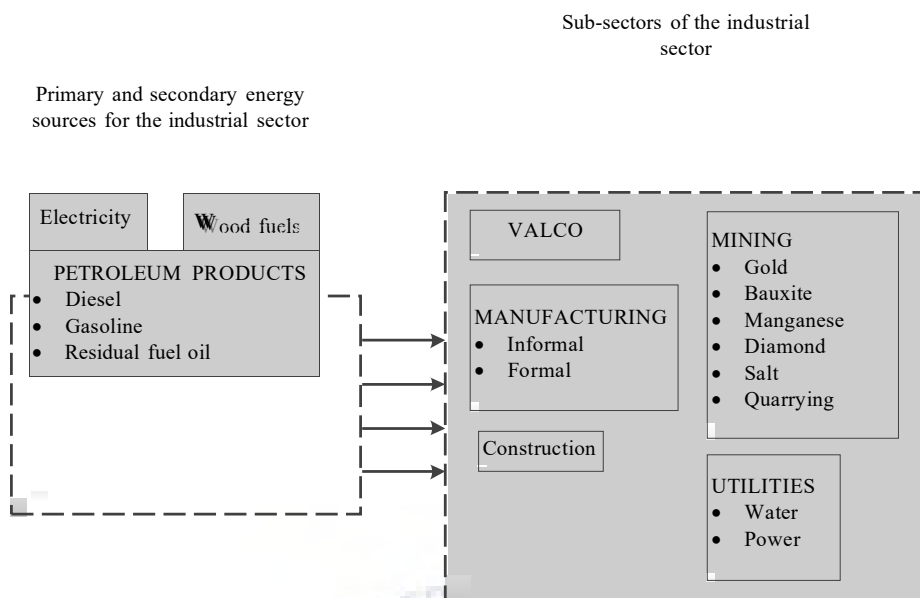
Sub-sectors of the industrial sector

Primary and secondary energy sources for the industrial sector

Electricity

Wood fuels

PETROLEUM PRODUCTS
- Diesel
- Gasoline
- Residual fuel oil

VALCO

MANUFACTURING
- Informal
- Formal

Construction

MINING
- Gold
- Bauxite
- Manganese
- Diamond
- Salt
- Quarrying

UTILITIES
- Water
- Power